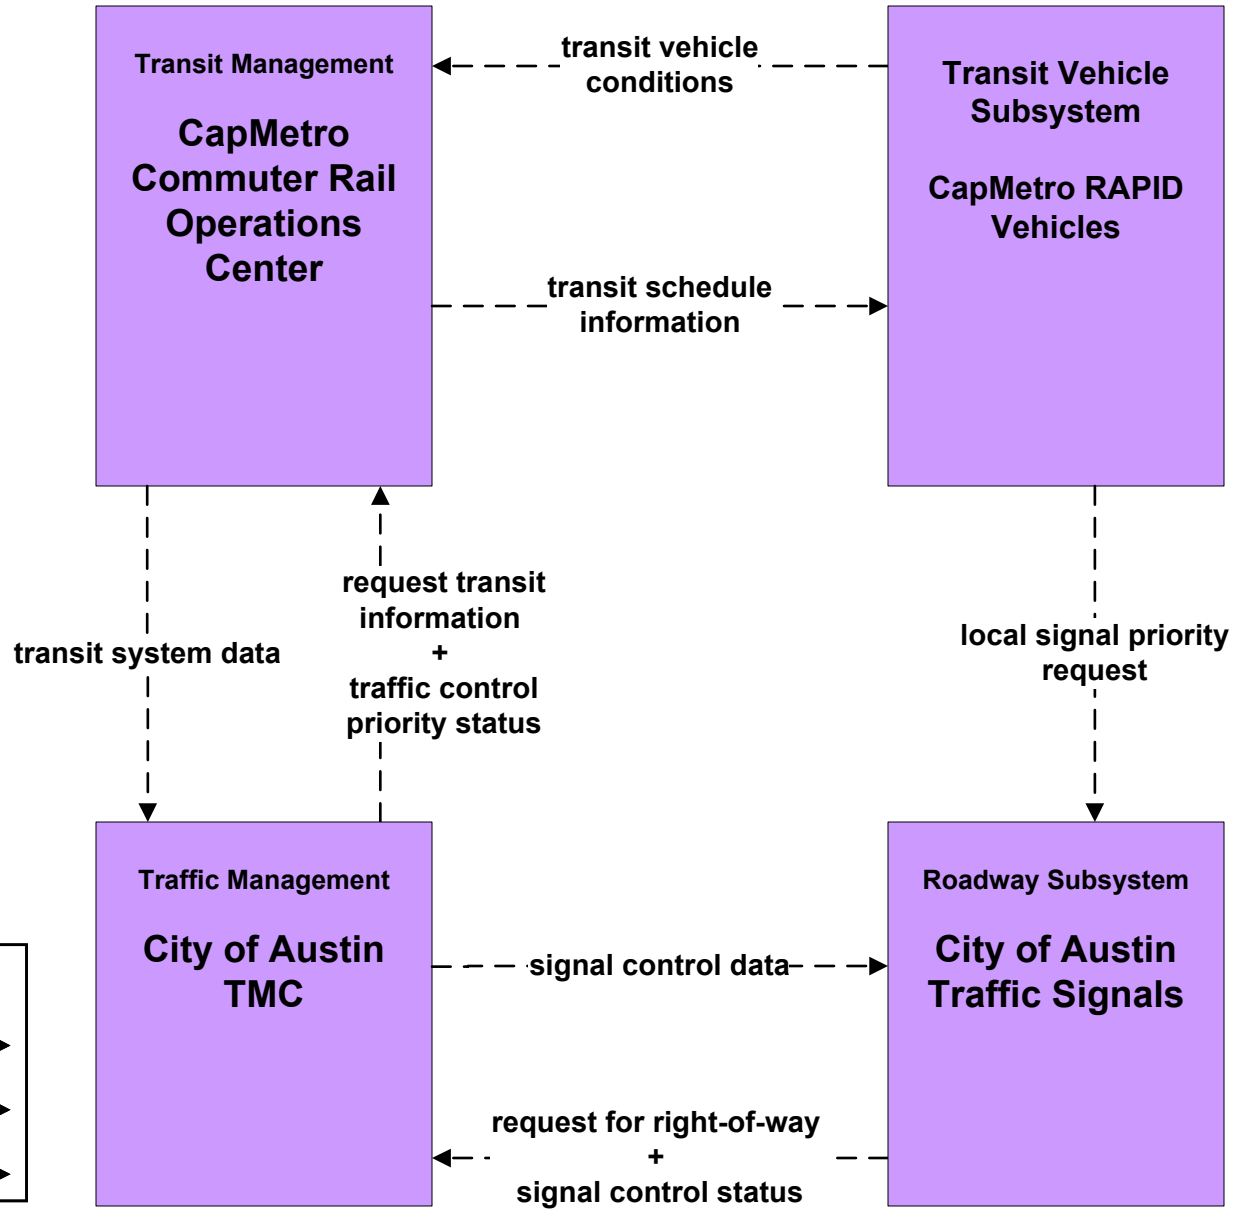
Transit Management

CapMetro Commuter Rail Operations Center

transit vehicle conditions

Transit Vehicle Subsystem

CapMetro RAPID Vehicles

transit schedule information

transit system data

request transit information + traffic control priority status

local signal priority request

Traffic Management

City of Austin TMC

signal control data

Roadway Subsystem

City of Austin Traffic Signals

request for right-of-way + signal control status